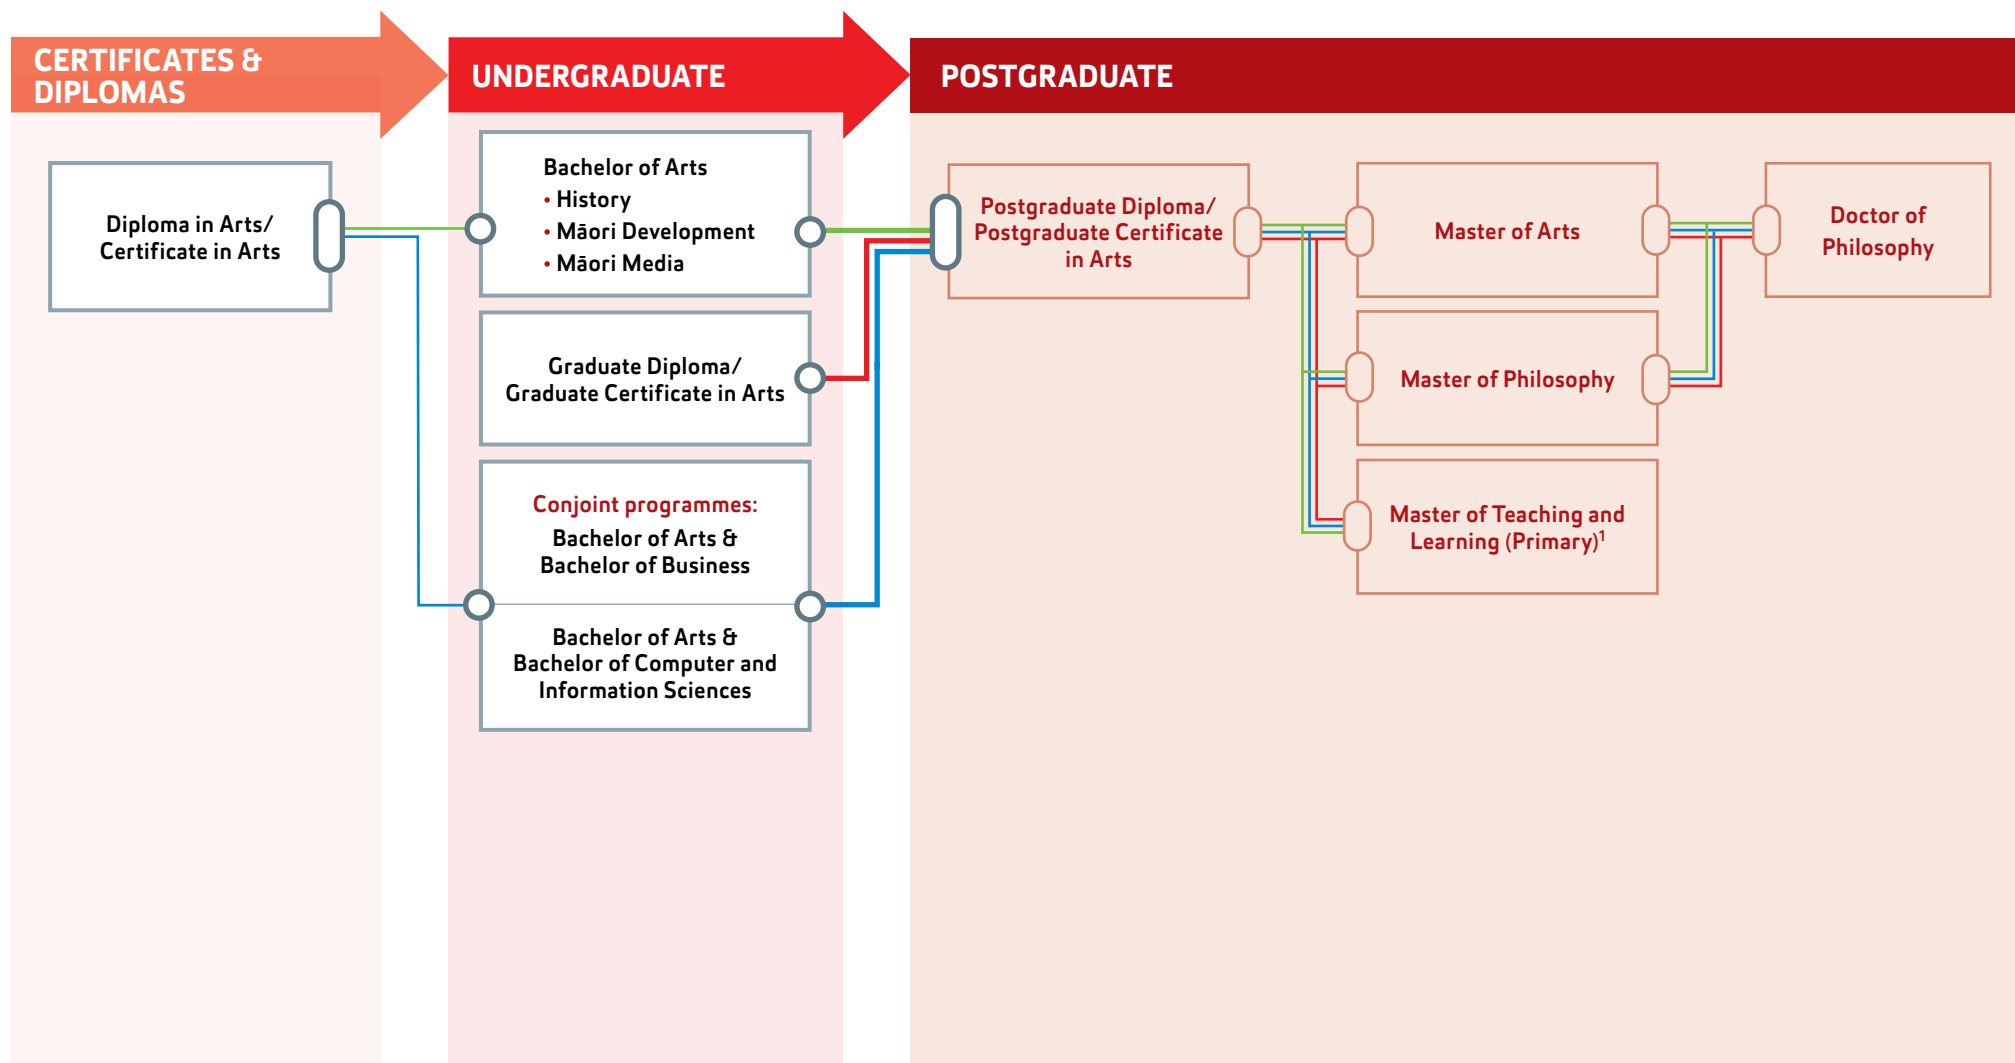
CERTIFICATES & DIPLOMAS

UNDERGRADUATE

POSTGRADUATE

Diploma in Arts/ Certificate in Arts

Bachelor of Arts
• History
• Māori Development
• Māori Media

Graduate Diploma/ Graduate Certificate in Arts

Conjoint programmes:
Bachelor of Arts & Bachelor of Business

Bachelor of Arts & Bachelor of Computer and Information Sciences

Postgraduate Diploma/ Postgraduate Certificate in Arts

Master of Arts

Doctor of Philosophy

Master of Philosophy

Master of Teaching and Learning (Primary)$^1$